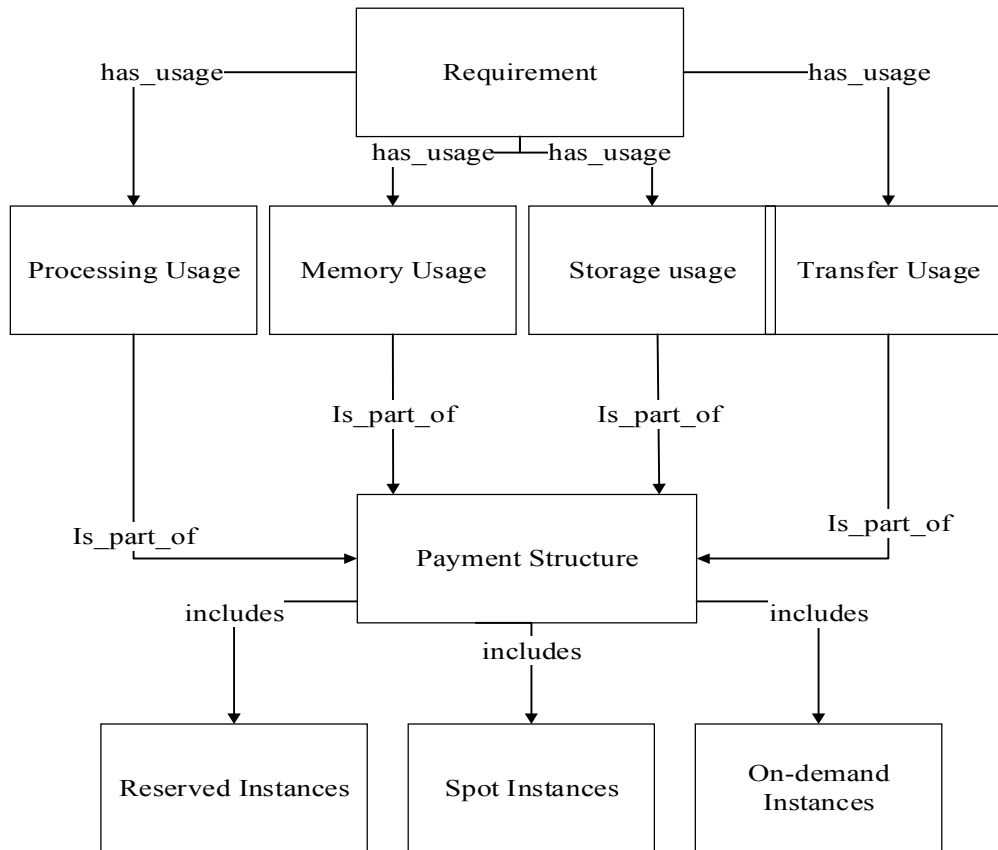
Requirement

has_usage

has_usage

has_usage

has_usage

Processing Usage

Memory Usage

Storage usage

Transfer Usage

Is_part_of

Is_part_of

Is_part_of

Is_part_of

Payment Structure

includes

includes

includes

Reserved Instances

Spot Instances

On-demand Instances